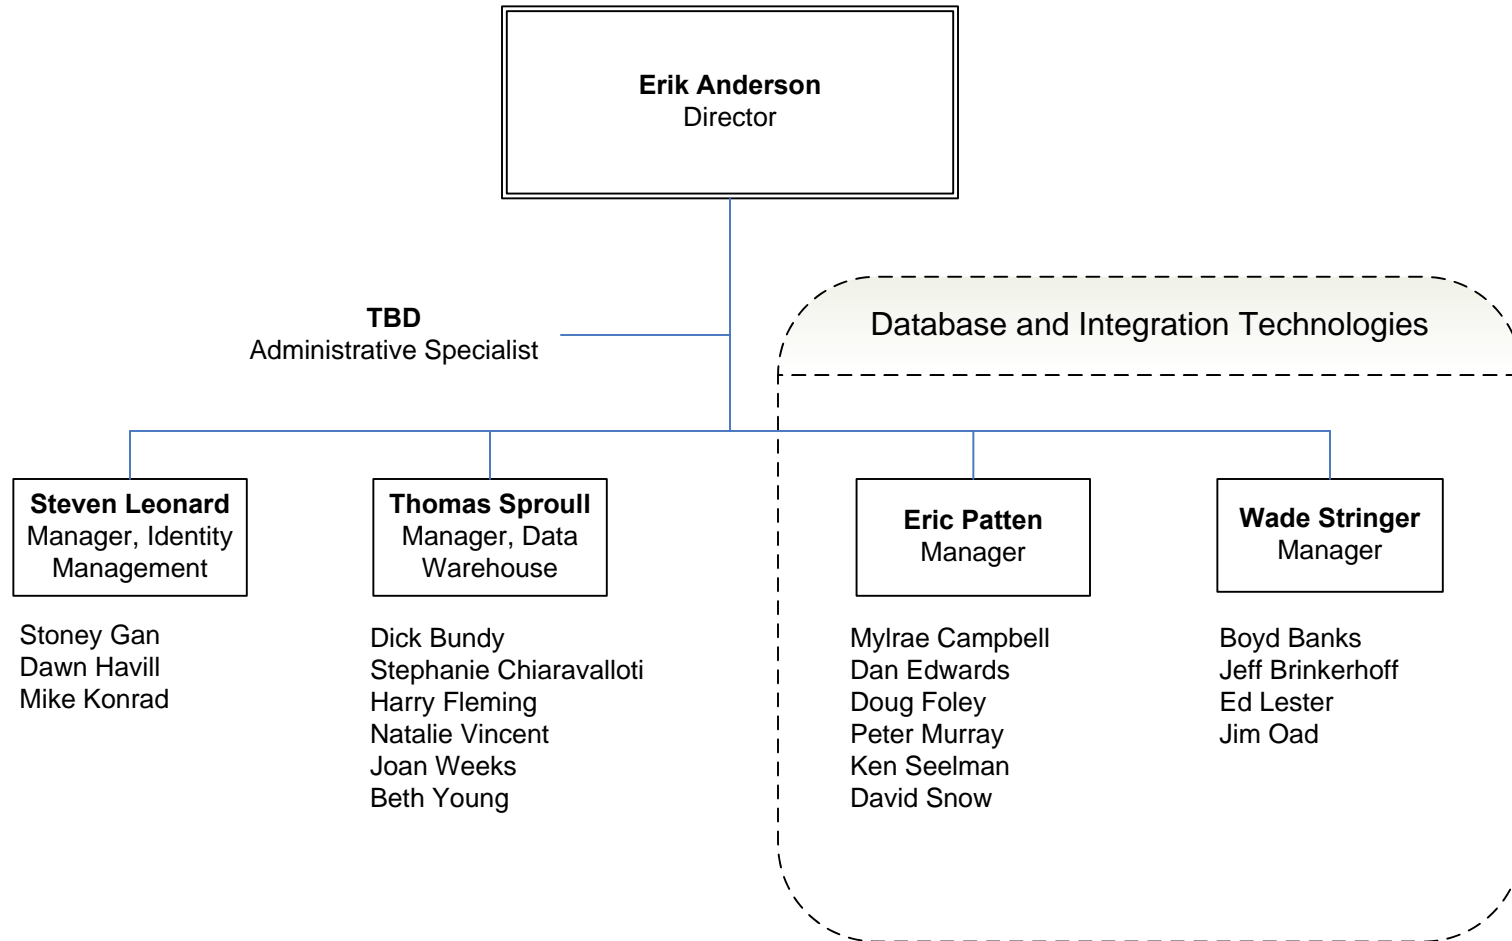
**Erik Anderson**
Director

**TBD**
Administrative Specialist

Database and Integration Technologies

**Steven Leonard**
Manager, Identity Management

Stoney Gan
Dawn Havill
Mike Konrad

**Thomas Sproull**
Manager, Data Warehouse

Dick Bundy
Stephanie Chiaravalloti
Harry Fleming
Natalie Vincent
Joan Weeks
Beth Young

**Eric Patten**
Manager

Mylrae Campbell
Dan Edwards
Doug Foley
Peter Murray
Ken Seelman
David Snow

**Wade Stringer**
Manager

Boyd Banks
Jeff Brinkerhoff
Ed Lester
Jim Oad